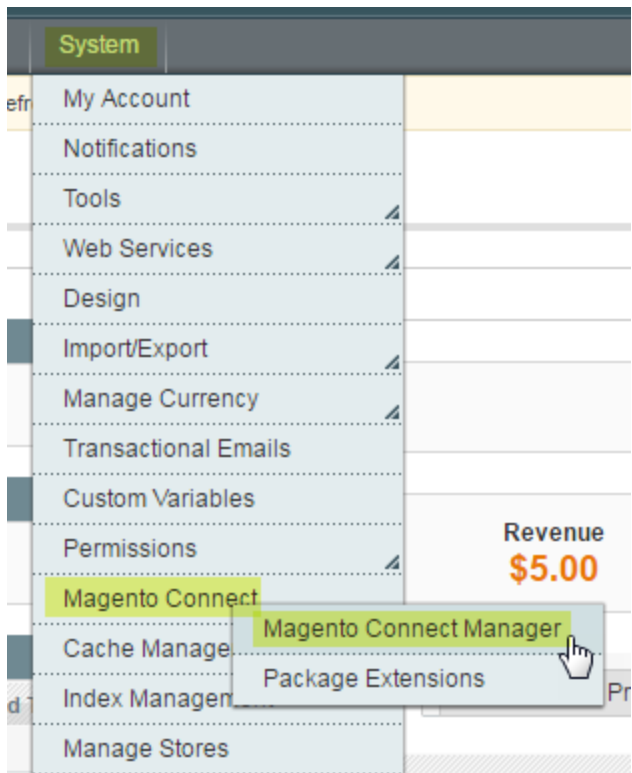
System

efr

My Account

Notifications

Tools

Web Services

Design

Import/Export

Manage Currency

Transactional Emails

Custom Variables

Permissions

Magento Connect

Cache Manage

Index Managem

Manage Stores

Magento Connect Manager

Package Extensions

Revenue

$5.00

d T

Pr